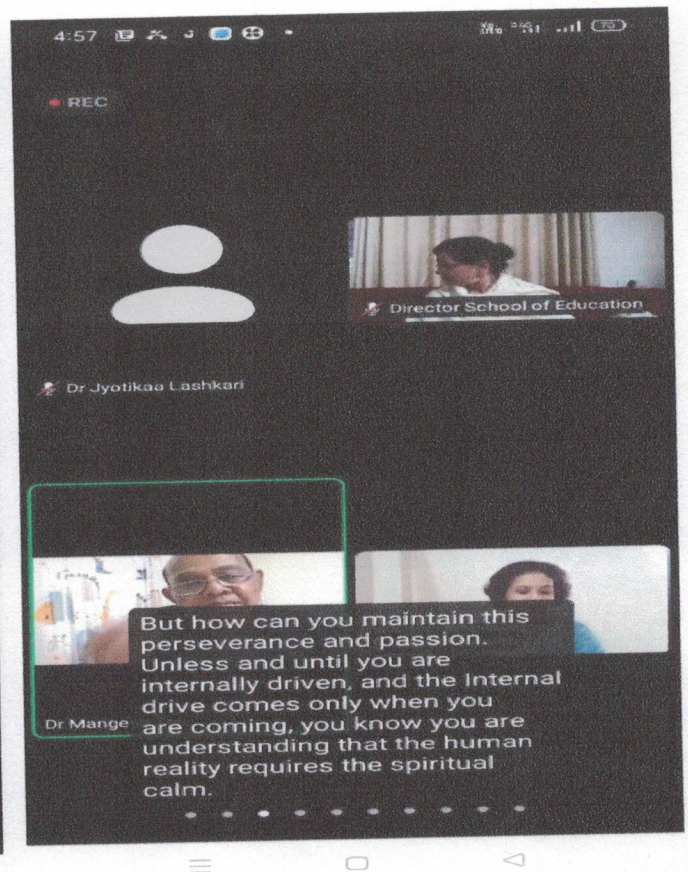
4:57

70

REC

Director School of Education

Dr Jyotikaa Lashkari

Dr Mange

But how can you maintain this perseverance and passion. Unless and until you are internally driven, and the Internal drive comes only when you are coming, you know you are understanding that the human reality requires the spiritual calm.